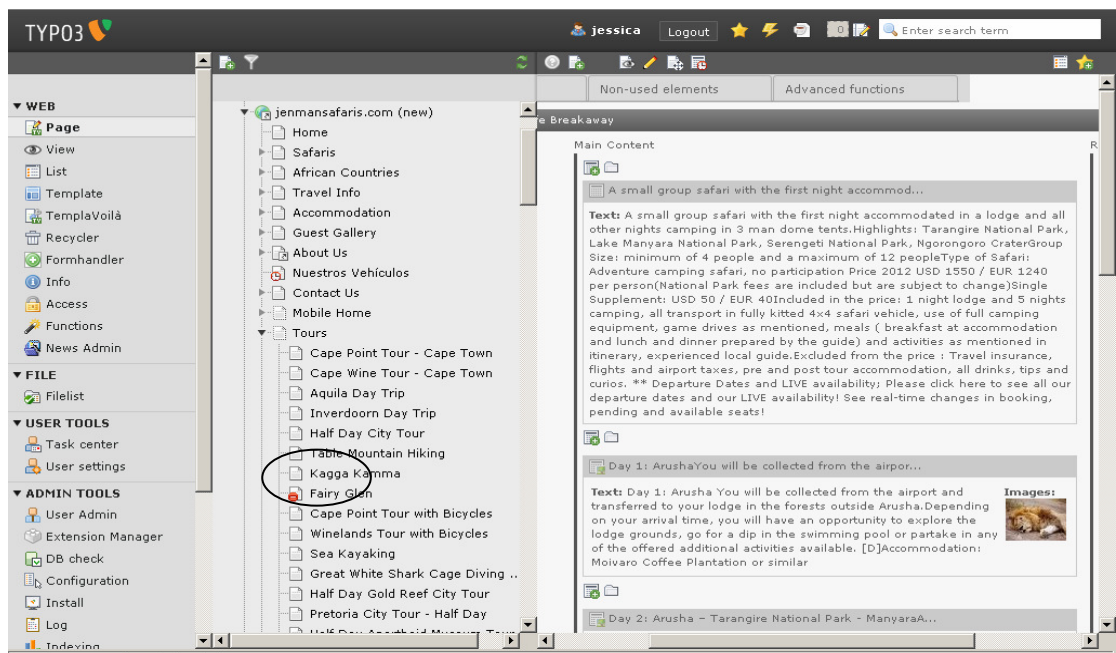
TYPO3

jessica Logout

0

Enter search term

WEB
Page
View
List
Template
TemplaVoilà
Recycler
Formhandler
Info
Access
Functions
News Admin
FILE
Filelist
USER TOOLS
Task center
User settings
ADMIN TOOLS
User Admin
Extension Manager
DB check
Configuration
Install
Log
Indexing

jenmansafaris.com (new)
Home
Safaris
African Countries
Travel Info
Accommodation
Guest Gallery
About Us
Nuestros Vehículos
Contact Us
Mobile Home
Tours
Cape Point Tour - Cape Town
Cape Wine Tour - Cape Town
Aquila Day Trip
Inverdoorn Day Trip
Half Day City Tour
Table Mountain Hiking
Kagga Kamma
Fairy Glen
Cape Point Tour with Bicycles
Winelands Tour with Bicycles
Sea Kayaking
Great White Shark Cage Diving ..
Half Day Gold Reef City Tour
Pretoria City Tour - Half Day
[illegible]

Non-used elements
Advanced functions

e Breakaway

Main Content

A small group safari with the first night accommod...

Text: A small group safari with the first night accommodated in a lodge and all other nights camping in 3 man dome tents.Highlights: Tarangire National Park, Lake Manyara National Park, Serengeti National Park, Ngorongoro CraterGroup Size: minimum of 4 people and a maximum of 12 peopleType of Safari: Adventure camping safari, no participation Price 2012 USD 1550 / EUR 1240 per person(National Park fees are included but are subject to change)Single Supplement: USD 50 / EUR 40Included in the price: 1 night lodge and 5 nights camping, all transport in fully kitted 4x4 safari vehicle, use of full camping equipment, game drives as mentioned, meals ( breakfast at accommodation and lunch and dinner prepared by the guide) and activities as mentioned in itinerary, experienced local guide.Excluded from the price : Travel insurance, flights and airport taxes, pre and post tour accommodation, all drinks, tips and curios. ** Departure Dates and LIVE availability; Please click here to see all our departure dates and our LIVE availability! See real-time changes in booking, pending and available seats!

Day 1: ArushaYou will be collected from the airpor...

Text: Day 1: Arusha You will be collected from the airport and transferred to your lodge in the forests outside Arusha.Depending on your arrival time, you will have an opportunity to explore the lodge grounds, go for a dip in the swimming pool or partake in any of the offered additional activities available. [D]Accommodation: Moivaro Coffee Plantation or similar

Images:

Day 2: Arusha – Tarangire National Park - ManyaraA...